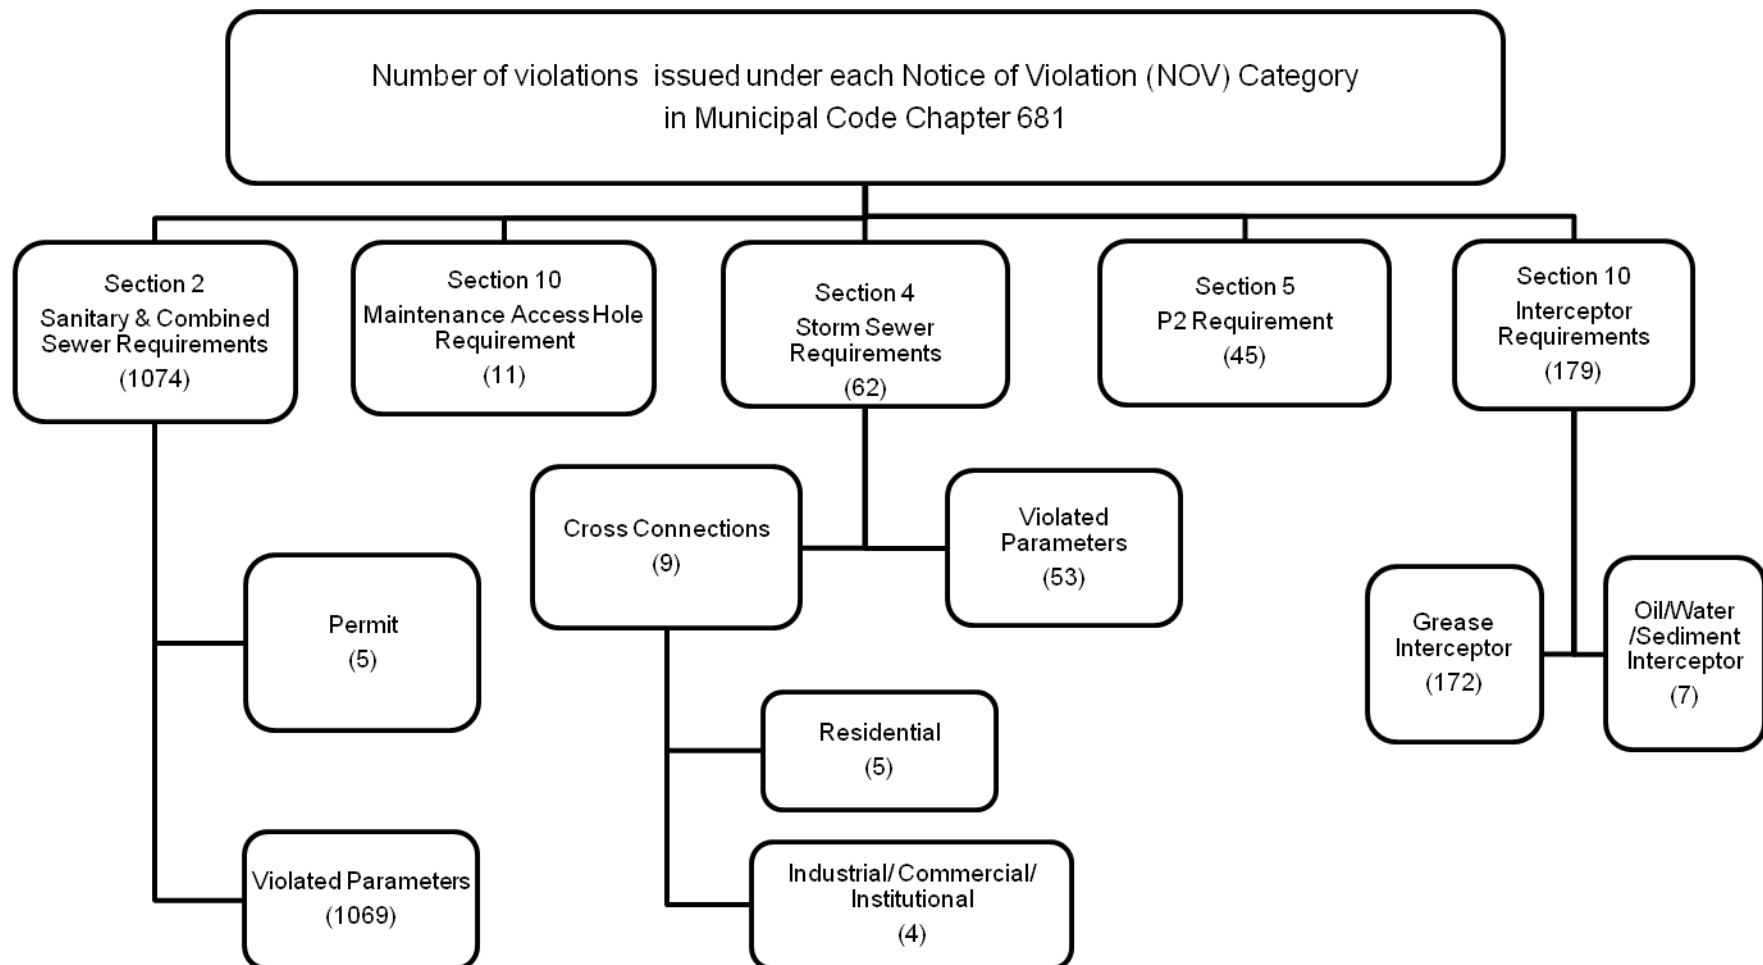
Number of violations issued under each Notice of Violation (NOV) Category in Municipal Code Chapter 681

Section 2
Sanitary & Combined Sewer Requirements
(1074)

Section 10
Maintenance Access Hole Requirement
(11)

Section 4
Storm Sewer Requirements
(62)

Section 5
P2 Requirement
(45)

Section 10
Interceptor Requirements
(179)

Permit
(5)

Violated Parameters
(1069)

Cross Connections
(9)

Violated Parameters
(53)

Residential
(5)

Industrial/ Commercial/ Institutional
(4)

Grease Interceptor
(172)

Oil/Water /Sediment Interceptor
(7)